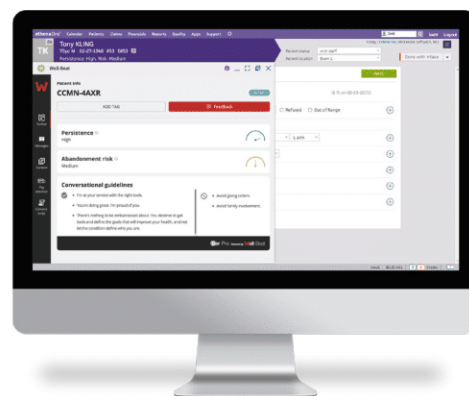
athenaOne Calendar Patients Claims Financials Reports Quality Apps Support

TK
Tory KLING
Persistence: High, Risk: Medium

Well-Beat

W

Patient Info
CCMN-4AXR

ADD TAG

Feedback

Persistence
High

Abandonment risk
Medium

Conversational guidelines

I'm at your service with the right tools.

You're doing great, I'm proud of you.

There's nothing to be embarrassed about. You deserve to get tools and define the goals that will improve your health, and not let the condition define who you are.

Avoid giving orders

Avoid family involvement

Refused

Out of Range